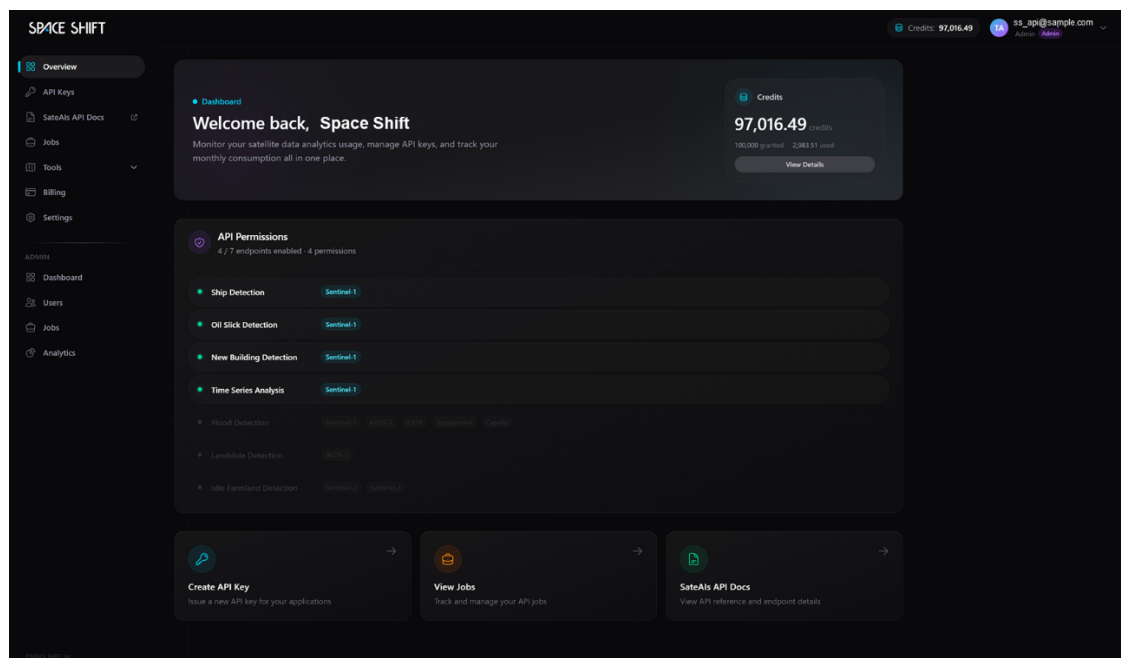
SPACE SHIFT

Credits: 97,016.49

TA ss_api@sample.com
Admin Admin

Overview
API Keys
SateAIs API Docs
Jobs
Tools
Billing
Settings

ADMIN
Dashboard
Users
Jobs
Analytics

Dashboard

Welcome back, Space Shift

Monitor your satellite data analytics usage, manage API keys, and track your monthly consumption all in one place.

Credits
97,016.49 credits
100,000 granted · 2,983.51 used
View Details

API Permissions
4 / 7 endpoints enabled · 4 permissions

Ship Detection Sentinel-1
Oil Slick Detection Sentinel-1
New Building Detection Sentinel-1
Time Series Analysis Sentinel-1
Flood Detection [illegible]
Landslide Detection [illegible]
Idle Farmland Detection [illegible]

Create API Key
Issue a new API key for your applications

View Jobs
Track and manage your API jobs

SateAIs API Docs
View API reference and endpoint details

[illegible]